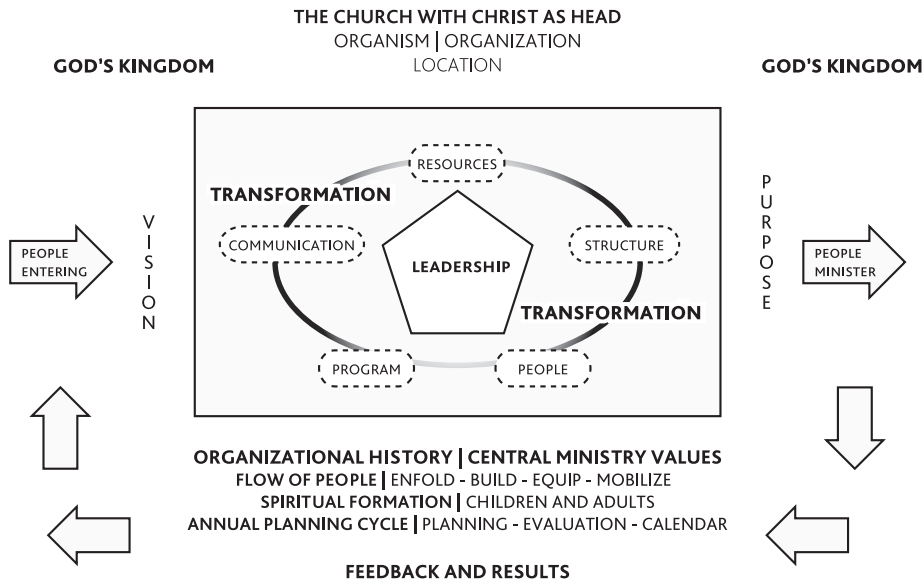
THE CHURCH WITH CHRIST AS HEAD
ORGANISM | ORGANIZATION
LOCATION

GOD'S KINGDOM

GOD'S KINGDOM

PEOPLE ENTERING

VISION

RESOURCES

TRANSFORMATION

COMMUNICATION

LEADERSHIP

STRUCTURE

TRANSFORMATION

PROGRAM

PEOPLE

PURPOSE

PEOPLE MINISTER

ORGANIZATIONAL HISTORY | CENTRAL MINISTRY VALUES
FLOW OF PEOPLE | ENFOLD - BUILD - EQUIP - MOBILIZE
SPIRITUAL FORMATION | CHILDREN AND ADULTS
ANNUAL PLANNING CYCLE | PLANNING - EVALUATION - CALENDAR

FEEDBACK AND RESULTS